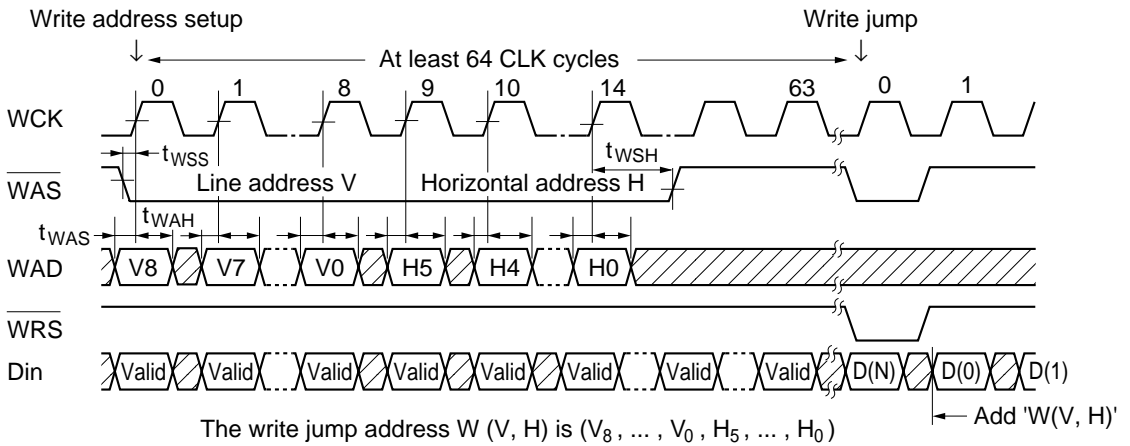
Write address setup

Write jump

At least 64 CLK cycles

0 1 8 9 10 14 63 0 1

WCK

$t_{WSS}$

$t_{WSH}$

$\overline{WAS}$

Line address V

Horizontal address H

$t_{WAH}$

$t_{WAS}$

WAD

V8 V7 V0 H5 H4 H0

$\overline{WRS}$

Din

Valid Valid Valid Valid Valid Valid Valid Valid D(N) D(0) D(1)

The write jump address W (V, H) is ($V_8$ , ... , $V_0$ , $H_5$ , ... , $H_0$ )

Add 'W(V, H)'